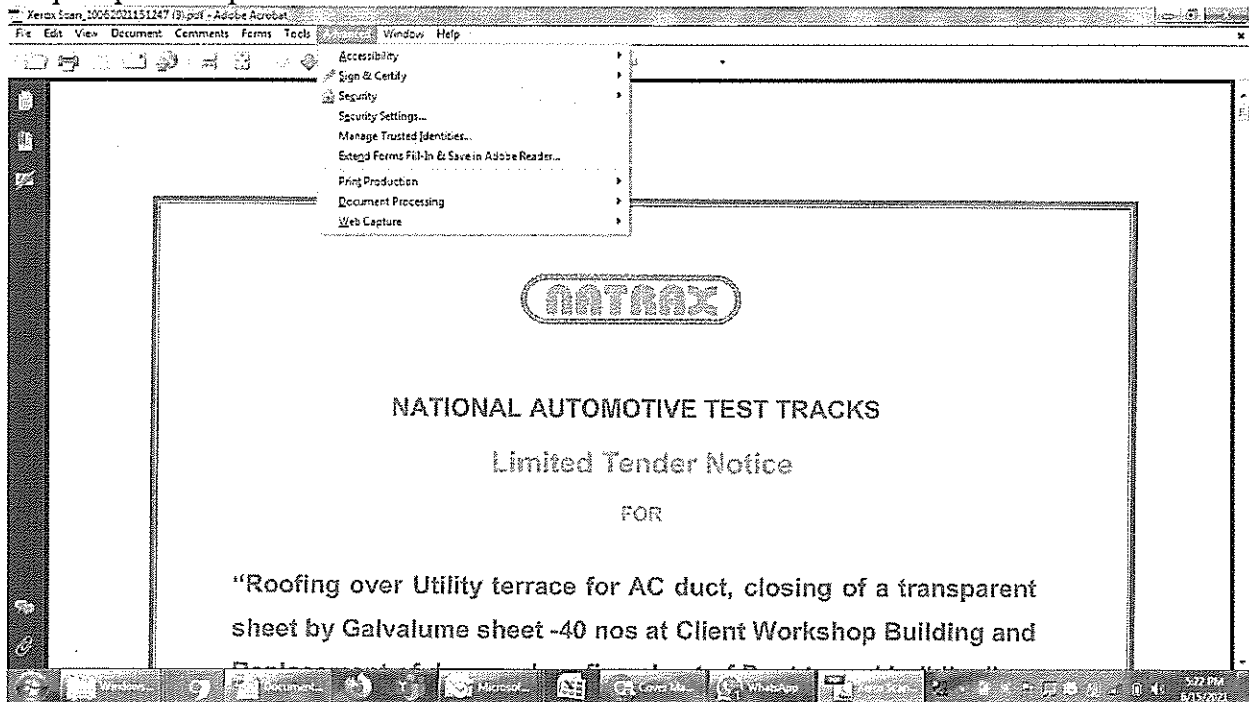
Xerox Scan_10062021151247 (3).pdf - Adobe Acrobat

File Edit View Document Comments Forms Tools Advanced Window Help

Accessibility
Sign & Certify
Security
Security Settings...
Manage Trusted Identities...
Extend Forms Fill-In & Save in Adobe Reader...
Print Production
Document Processing
Web Capture

NATRAX

NATIONAL AUTOMOTIVE TEST TRACKS

Limited Tender Notice

FOR

"Roofing over Utility terrace for AC duct, closing of a transparent sheet by Galvalume sheet -40 nos at Client Workshop Building and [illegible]

Windows... Document... Microsof... Cover Ma... WhatsApp Xerox Scan... 5:22 PM 8/15/2021